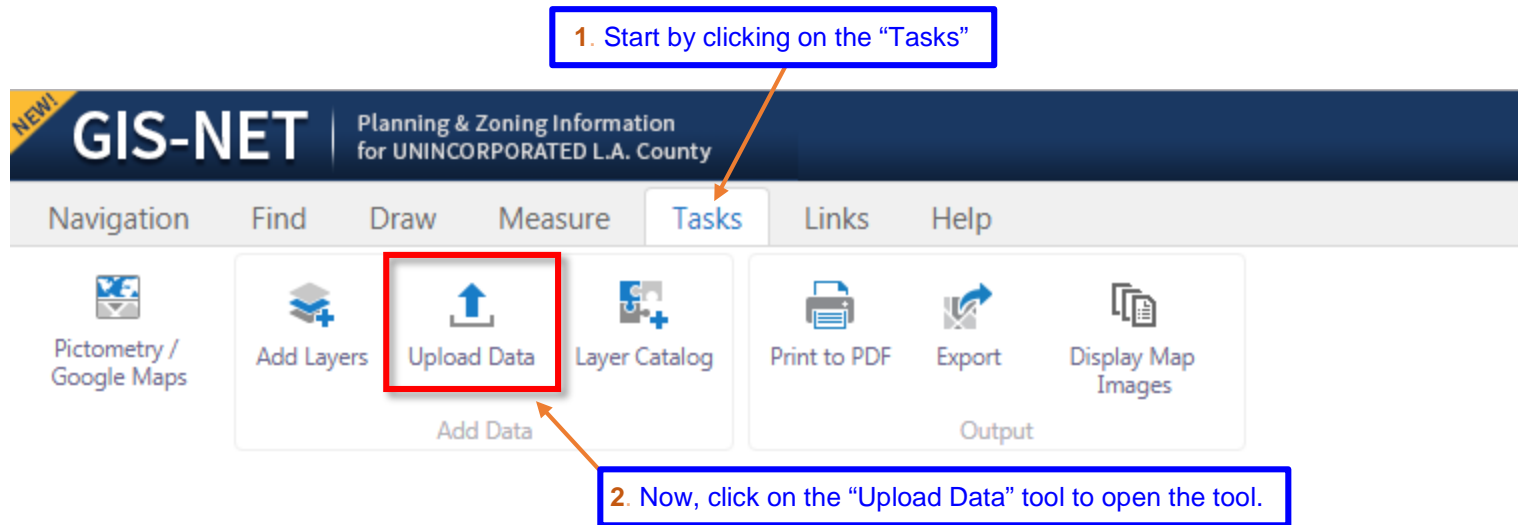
1. Start by clicking on the “Tasks”

NEW!

GIS-NET

Planning & Zoning Information for UNINCORPORATED L.A. County

Navigation Find Draw Measure Tasks Links Help

Pictometry / Google Maps

Add Layers

Upload Data

Layer Catalog

Add Data

Print to PDF

Export

Display Map Images

Output

2. Now, click on the “Upload Data” tool to open the tool.